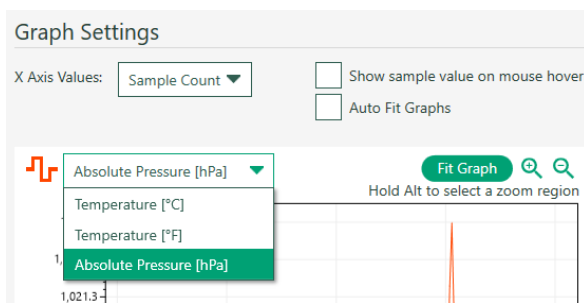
Graph Settings

X Axis Values: Sample Count

Show sample value on mouse hover

Auto Fit Graphs

Absolute Pressure [hPa]

Fit Graph

Hold Alt to select a zoom region

Temperature [°C]

Temperature [°F]

Absolute Pressure [hPa]

1,

1,021.3